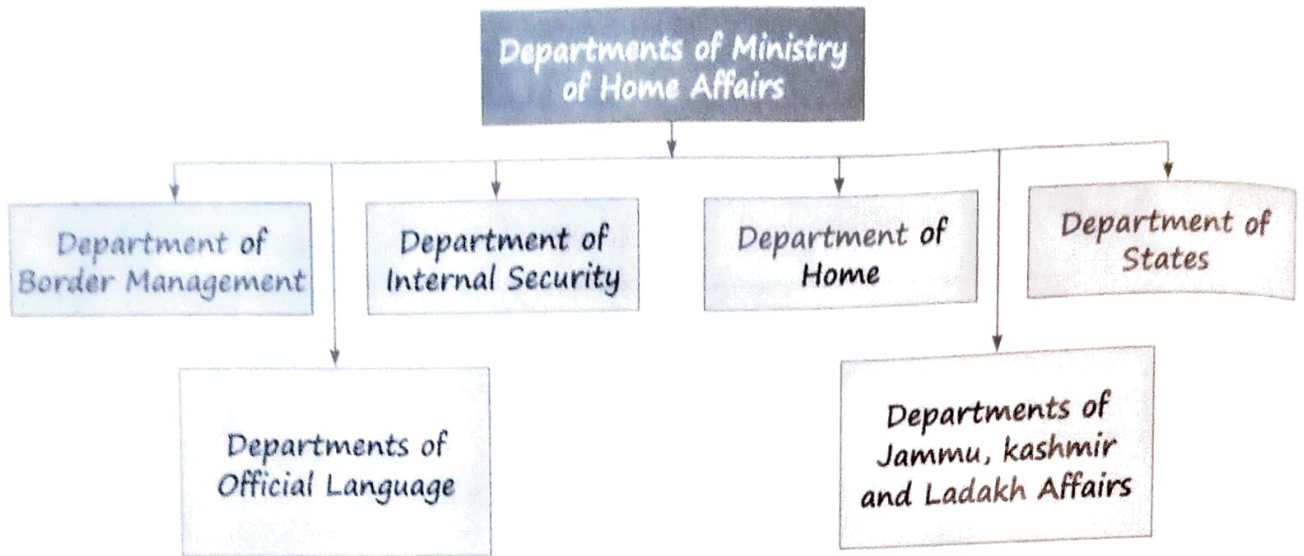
Departments of Ministry of Home Affairs

Department of Border Management

Department of Internal Security

Department of Home

Department of States

Departments of Official Language

Departments of Jammu, kashmir and Ladakh Affairs